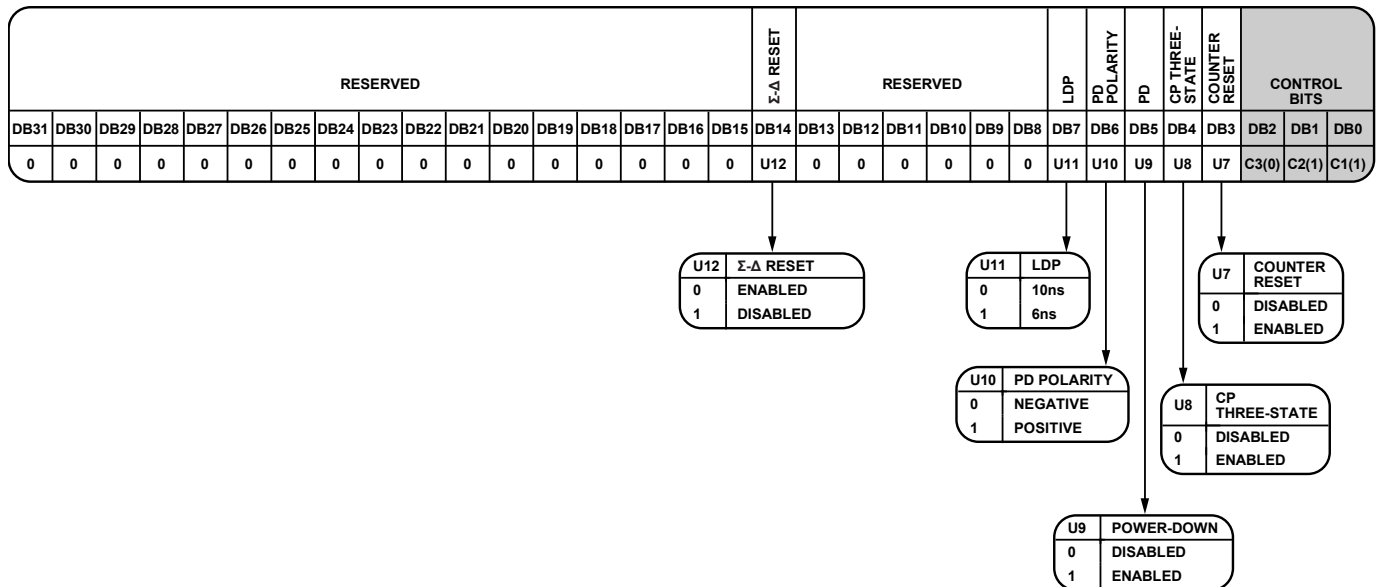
| RESERVED | | | | | | | | | | | | | | | | | Σ-Δ RESET | RESERVED | | | | | | LDP | PD POLARITY | PD | CP THREE-STATE | COUNTER RESET | CONTROL BITS | | |
|---|---|---|---|---|---|---|---|---|---|---|---|---|---|---|---|---|---|---|---|---|---|---|---|---|---|---|---|---|---|---|---|
| DB31 | DB30 | DB29 | DB28 | DB27 | DB26 | DB25 | DB24 | DB23 | DB22 | DB21 | DB20 | DB19 | DB18 | DB17 | DB16 | DB15 | DB14 | DB13 | DB12 | DB11 | DB10 | DB9 | DB8 | DB7 | DB6 | DB5 | DB4 | DB3 | DB2 | DB1 | DB0 |
| 0 | 0 | 0 | 0 | 0 | 0 | 0 | 0 | 0 | 0 | 0 | 0 | 0 | 0 | 0 | 0 | 0 | U12 | 0 | 0 | 0 | 0 | 0 | 0 | U11 | U10 | U9 | U8 | U7 | C3(0) | C2(1) | C1(1) |

| U12 | Σ-Δ RESET |
|---|---|
| 0 | ENABLED |
| 1 | DISABLED |

| U11 | LDP |
|---|---|
| 0 | 10ns |
| 1 | 6ns |

| U7 | COUNTER RESET |
|---|---|
| 0 | DISABLED |
| 1 | ENABLED |

| U10 | PD POLARITY |
|---|---|
| 0 | NEGATIVE |
| 1 | POSITIVE |

| U8 | CP THREE-STATE |
|---|---|
| 0 | DISABLED |
| 1 | ENABLED |

| U9 | POWER-DOWN |
|---|---|
| 0 | DISABLED |
| 1 | ENABLED |